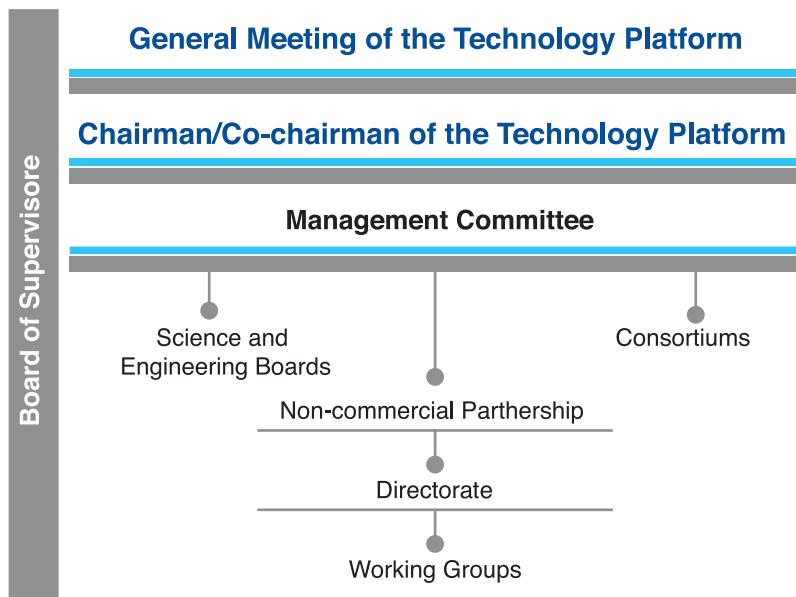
Board of Supervisore

General Meeting of the Technology Platform

Chairman/Co-chairman of the Technology Platform

Management Committee

Science and Engineering Boards

Consortiums

Non-commercial Parthership

Directorate

Working Groups